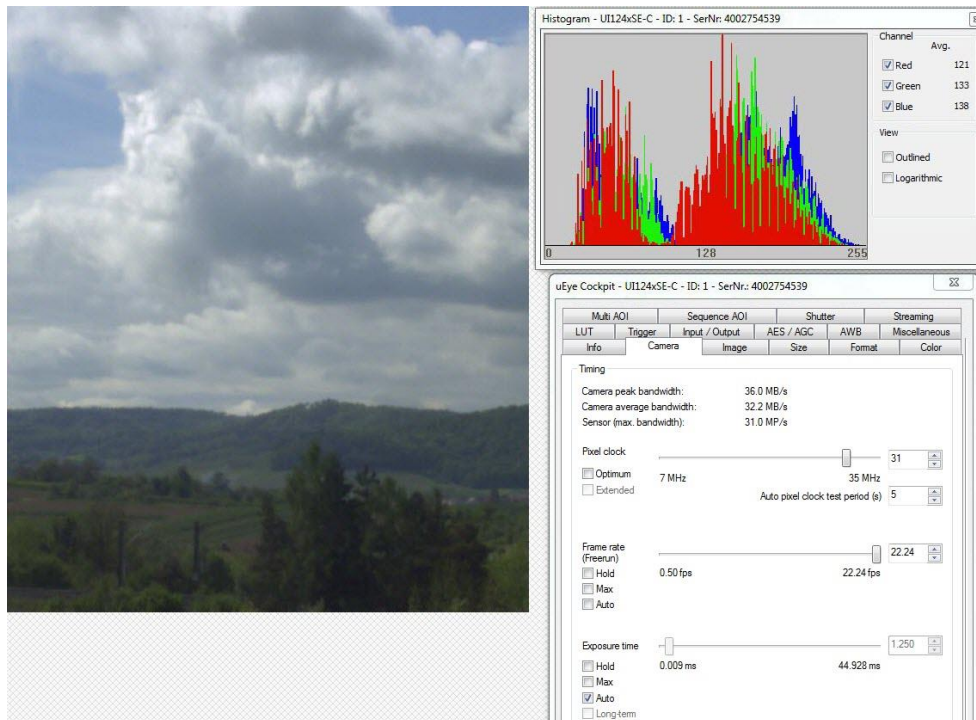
Histogram - UI124xSE-C - ID: 1 - SerNr: 4002754539

Channel
Avg.
Red 121
Green 133
Blue 138

View
Outlined
Logarithmic

0
128
255

uEye Cockpit - UI124xSE-C - ID: 1 - SerNr.: 4002754539

| Multi AOI | Sequence AOI | Shutter | Streaming |
|---|---|---|---|
| LUT | Trigger | Input / Output | AES / AGC | AWB | Miscellaneous |
| Info | Camera | Image | Size | Format | Color |

Timing

Camera peak bandwidth: 36.0 MB/s
Camera average bandwidth: 32.2 MB/s
Sensor (max. bandwidth): 31.0 MP/s

Pixel clock
Optimum
Extended
7 MHz
35 MHz
31
Auto pixel clock test period (s) 5

Frame rate (Freerun)
Hold
Max
Auto
0.50 fps
22.24 fps
22.24

Exposure time
Hold
Max
Auto
Long-term
0.009 ms
44.928 ms
1.250